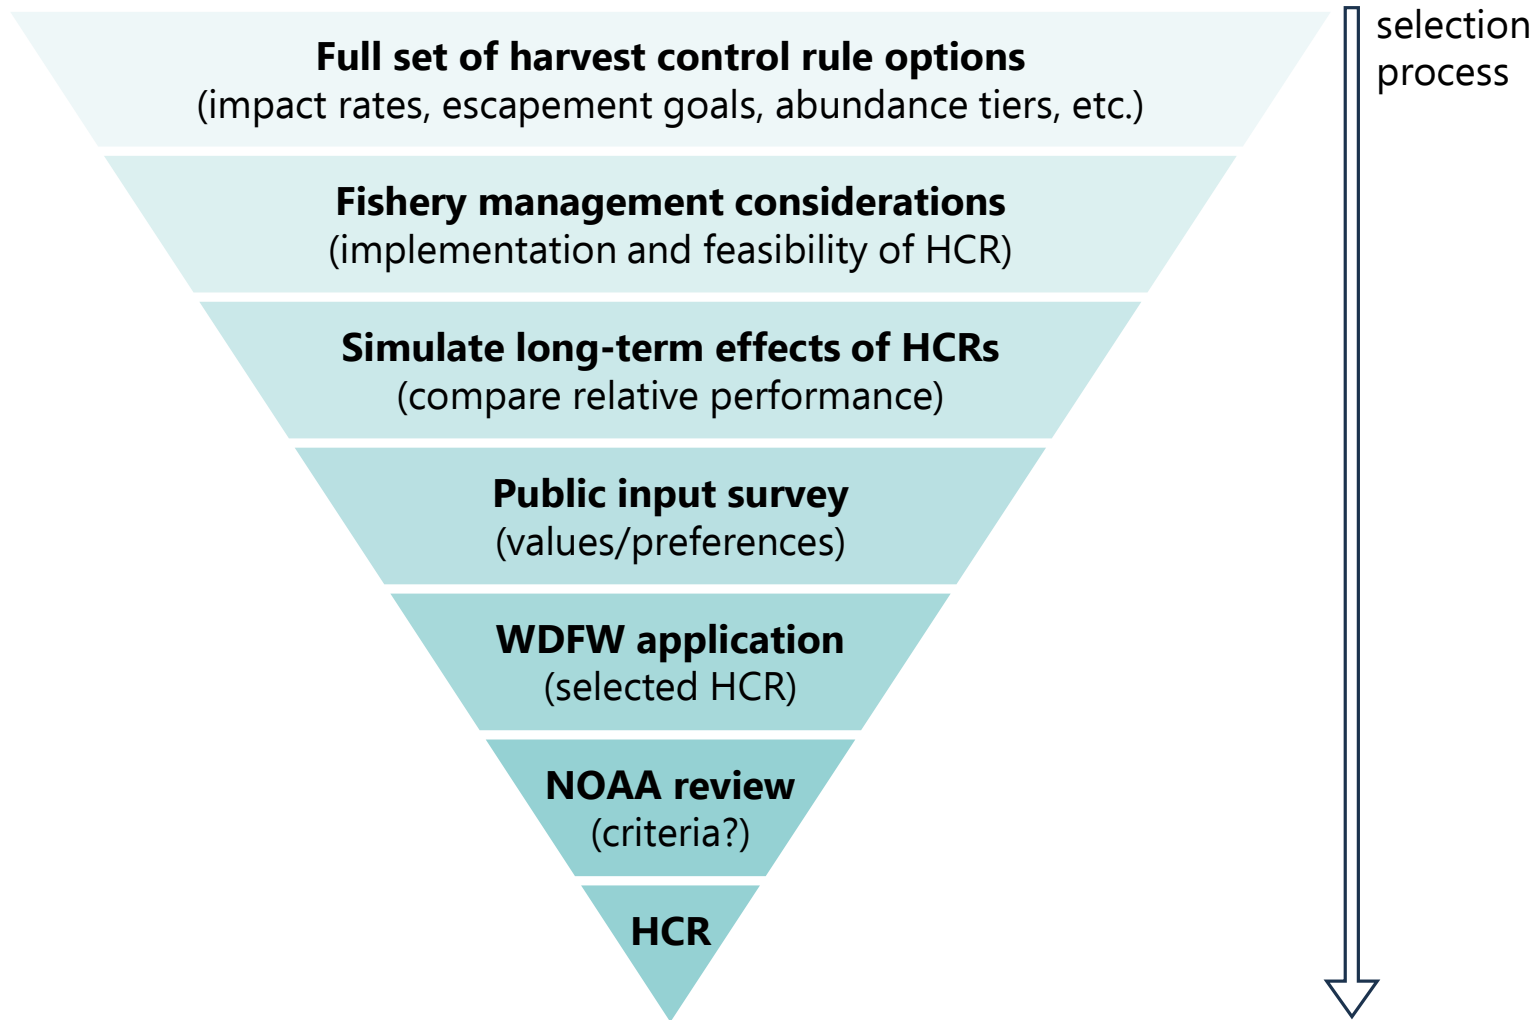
**Full set of harvest control rule options**
(impact rates, escapement goals, abundance tiers, etc.)

**Fishery management considerations**
(implementation and feasibility of HCR)

**Simulate long-term effects of HCRs**
(compare relative performance)

**Public input survey**
(values/preferences)

**WDFW application**
(selected HCR)

**NOAA review**
(criteria?)

**HCR**

selection process